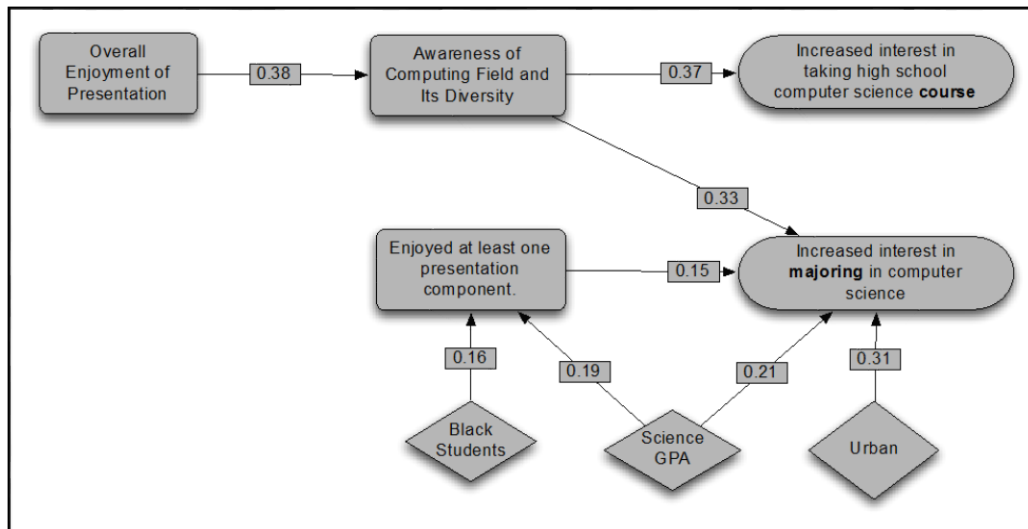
Overall Enjoyment of Presentation

0.38

Awareness of Computing Field and Its Diversity

0.37

Increased interest in taking high school computer science **course**

0.33

Enjoyed at least one presentation component.

0.15

Increased interest in **majoring** in computer science

0.16

0.19

0.21

0.31

Black Students

Science GPA

Urban